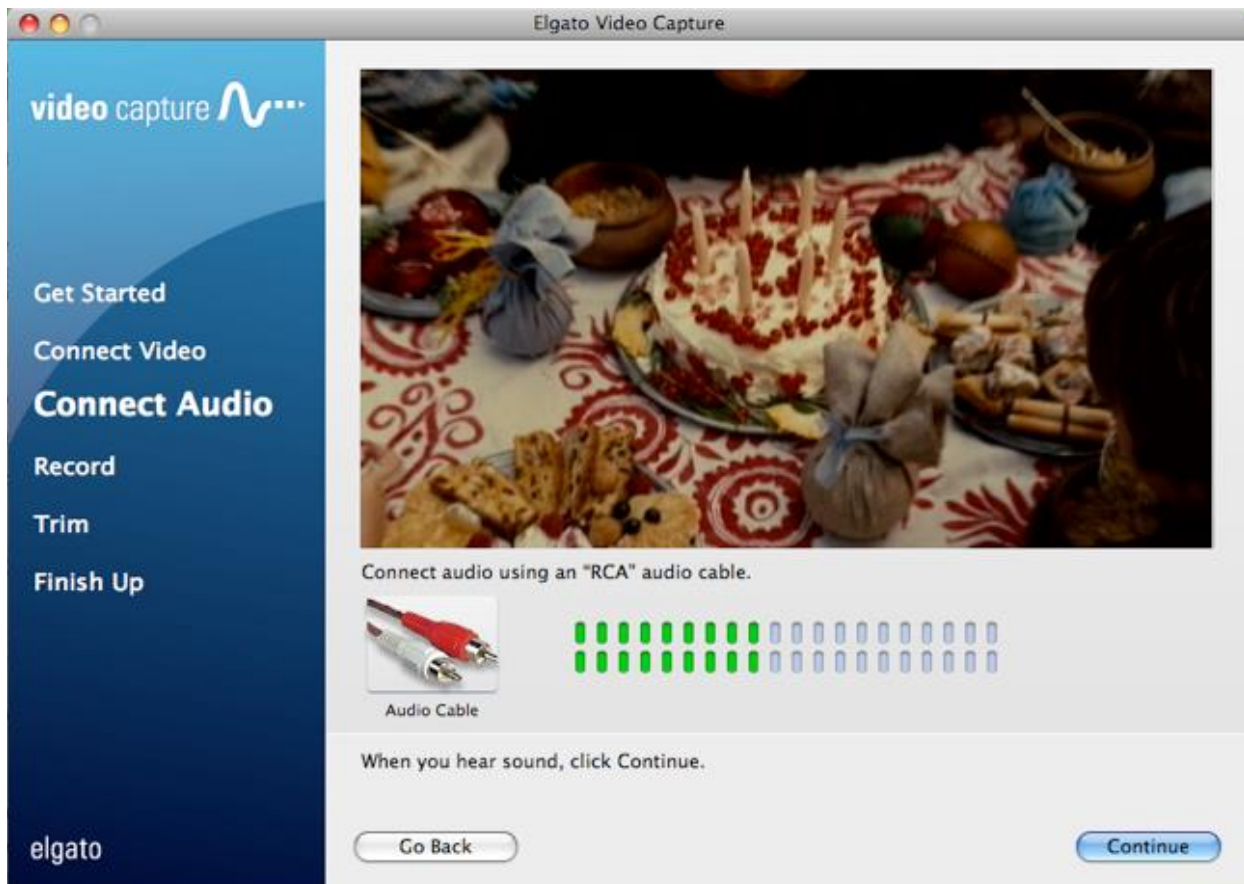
Elgato Video Capture

video capture

Get Started

Connect Video

Connect Audio

Record

Trim

Finish Up

elgato

Connect audio using an "RCA" audio cable.

Audio Cable

When you hear sound, click Continue.

Go Back

Continue